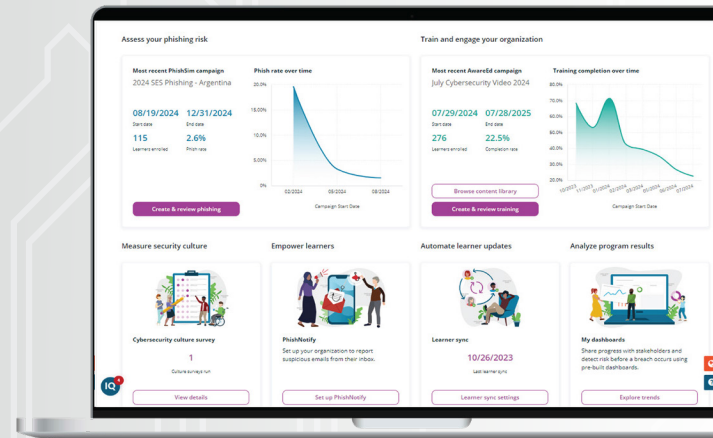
Assess your phishing risk

Most recent PhishSim campaign
2024 SES Phishing - Argentina

08/19/2024 Start date
12/31/2024 End date
115 Learners enrolled
2.6% Phish rate

Create & review phishing

Phish rate over time
20.0%
15.00%
10.0%
5.00%
0%
02/2024 05/2024 08/2024
Campaign Start Date

Train and engage your organization

Most recent AwareEd campaign
July Cybersecurity Video 2024

07/29/2024 Start date
07/28/2025 End date
276 Learners enrolled
22.5% Completion rate

Browse content library
Create & review training

Training completion over time
80.0%
70.0%
60.0%
50.0%
40.0%
30.0%
20.0%
10/2023 11/2023 01/2024 02/2024 03/2024 05/2024 07/2024
Campaign Start Date

Measure security culture

Cybersecurity culture survey
1
Culture surveys run
View details

Empower learners

PhishNotify
Set up your organization to report suspicious emails from their inbox.
Set up PhishNotify

Automate learner updates

Learner sync
10/26/2023
Last learner sync
Learner sync settings

Analyze program results

My dashboards
Share progress with stakeholders and detect risk before a breach occurs using pre-built dashboards.
Explore trends

IQ 4